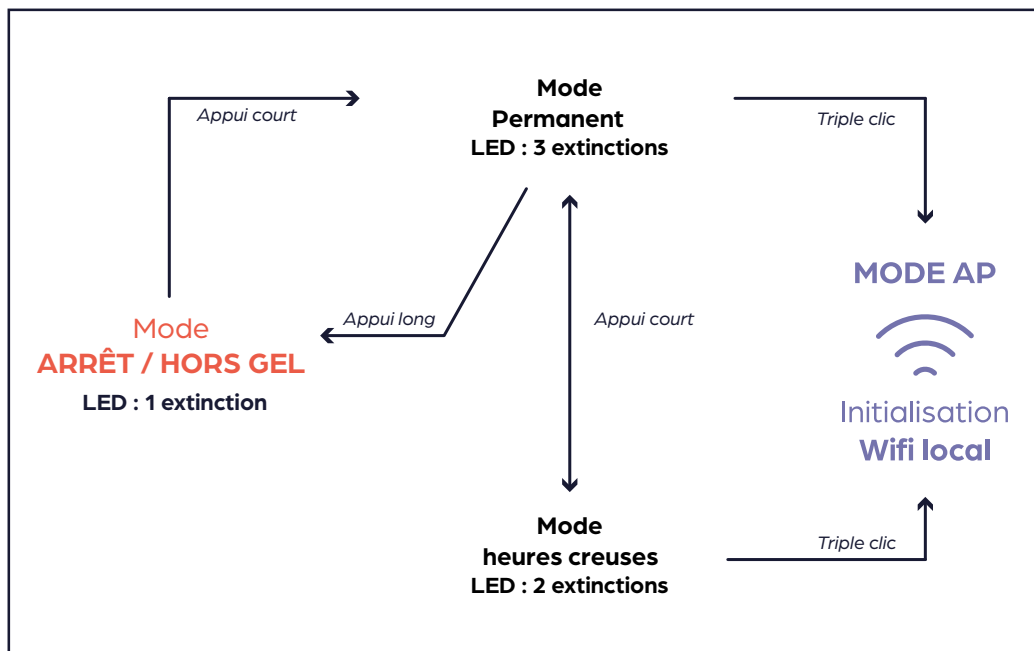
Appui court

Mode
Permanent
LED : 3 extinctions

Triple clic

MODE AP

Appui long

Appui court

Mode
ARRÊT / HORS GEL
LED : 1 extinction

Initialisation
Wifi local

Mode
heures creuses
LED : 2 extinctions

Triple clic